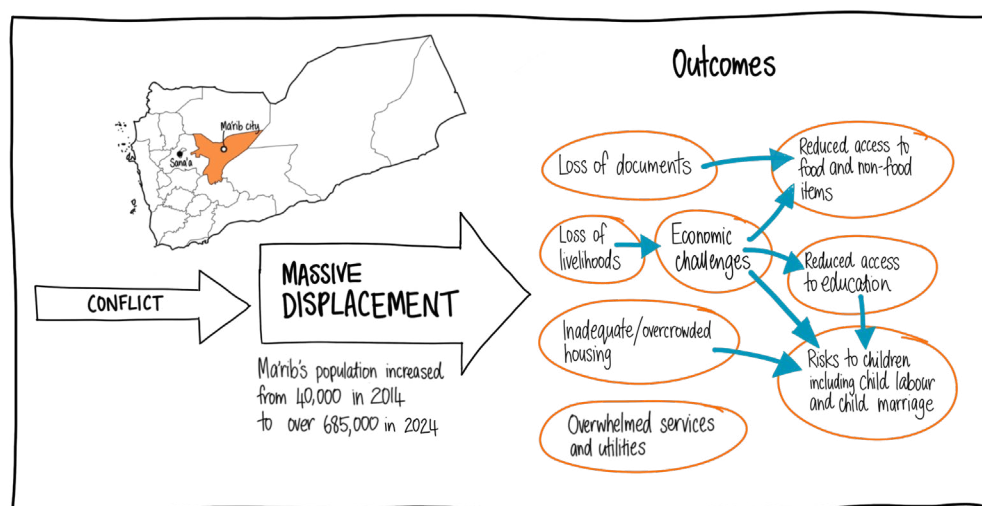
Ma'rib city

Sana'a

CONFLICT

MASSIVE DISPLACEMENT

Ma'rib's population increased from 40,000 in 2014 to over 685,000 in 2024

Outcomes

Loss of documents

Loss of livelihoods

Economic challenges

Inadequate/overcrowded housing

Overwhelmed services and utilities

Reduced access to food and non-food items

Reduced access to education

Risks to children including child labour and child marriage